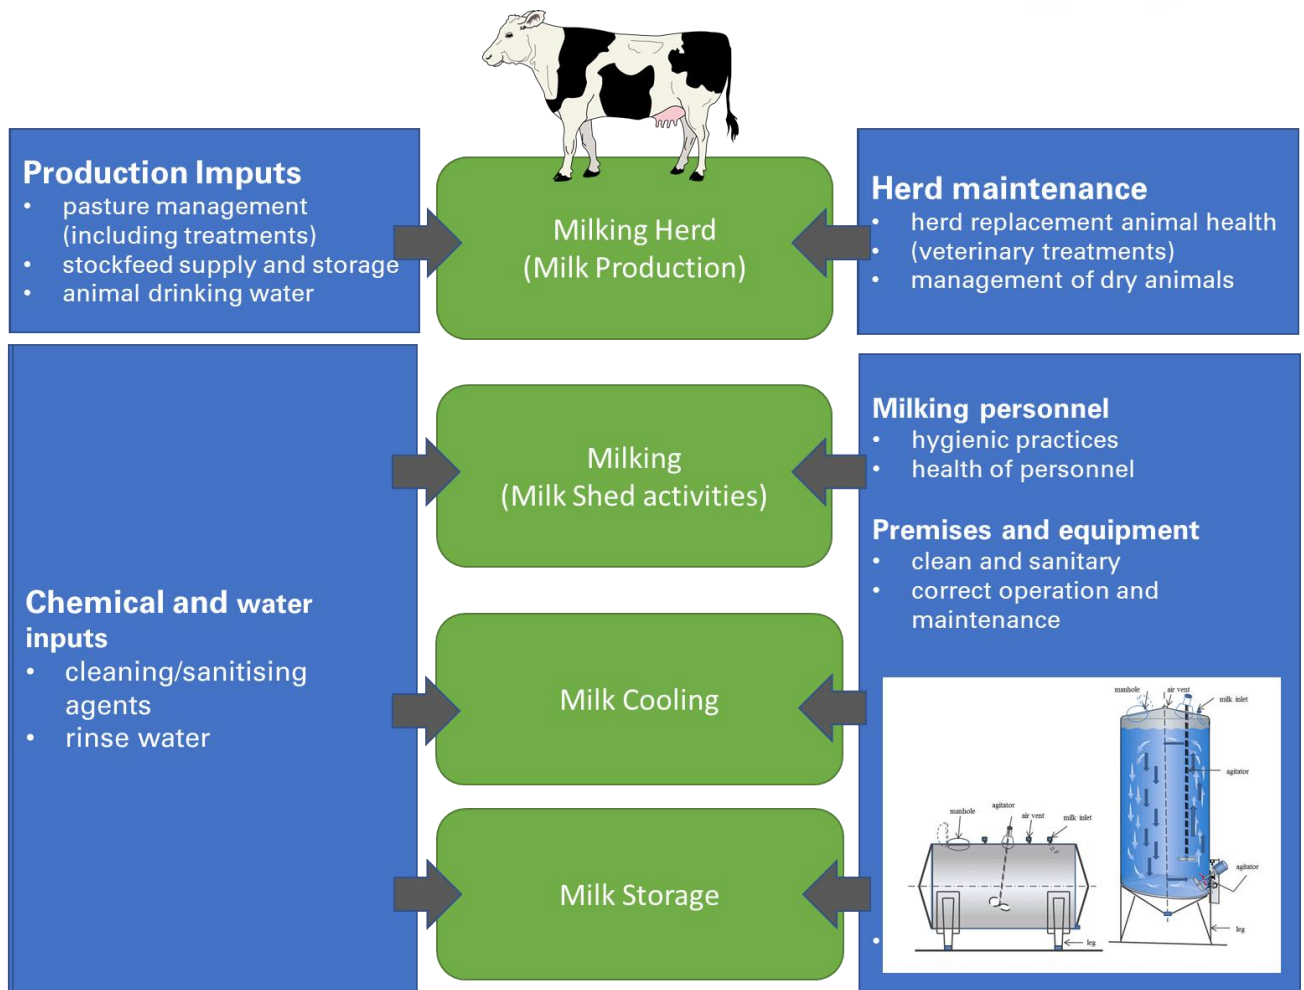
Production Imputs
- pasture management (including treatments)
- stockfeed supply and storage
- animal drinking water

Milking Herd
(Milk Production)

Herd maintenance
- herd replacement animal health
- (veterinary treatments)
- management of dry animals

Milking
(Milk Shed activities)

Milking personnel
- hygienic practices
- health of personnel

Premises and equipment
- clean and sanitary
- correct operation and maintenance

Chemical and water inputs
- cleaning/sanitising agents
- rinse water

Milk Cooling

Milk Storage

manhole
air vent
milk inlet
agitator
agitator
leg

manhole
agitator
air vent
milk inlet
leg